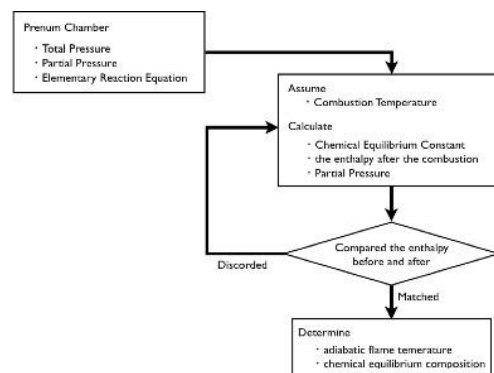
Prenum Chamber
・Total Pressure
・Partial Pressure
・Elementary Reaction Equation

Assume
・Combustion Temperature
Calculate
・Chemical Equilibrium Constant
・the enthalpy after the combustion
・Partial Pressure

Compared the enthalpy before and after

Discorded

Matched

Determine
・adiabatic flame temerature
・chemical equilibrium composition